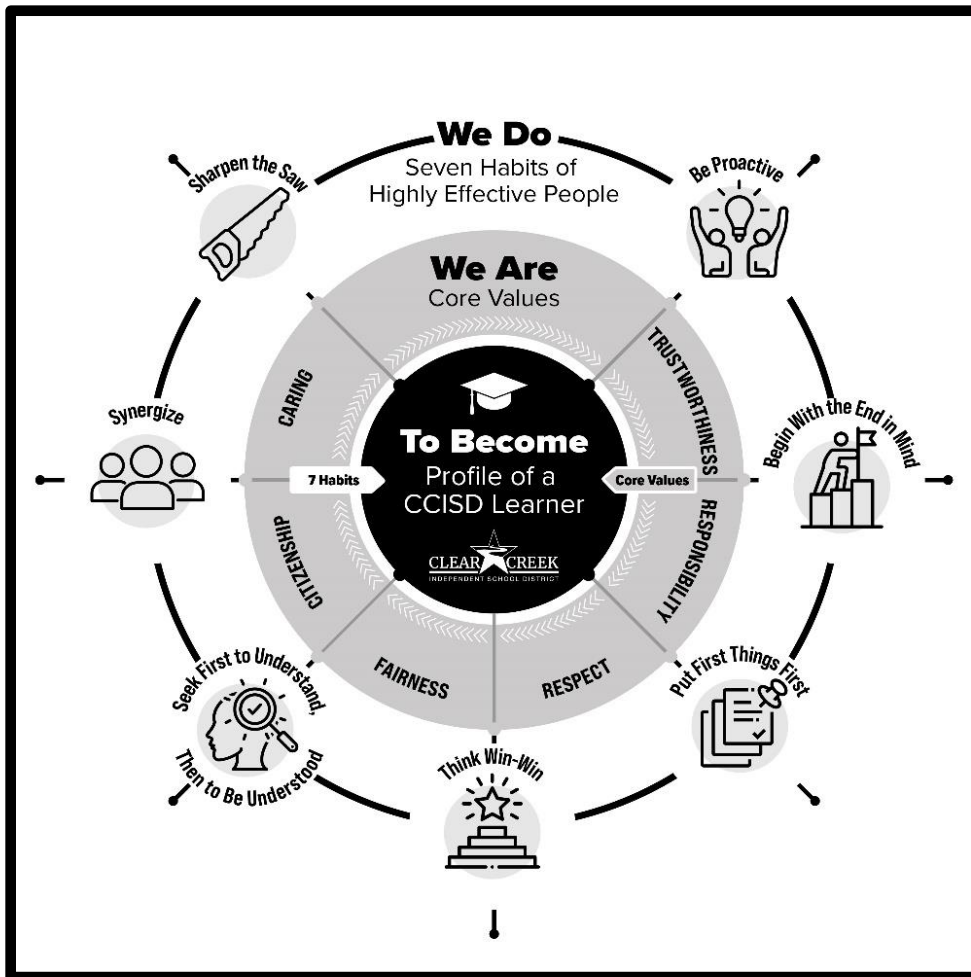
We Do
Seven Habits of Highly Effective People

Be Proactive

Begin With the End in Mind

Put First Things First

Think Win-Win

Seek First to Understand, Then to Be Understood

Synergize

Sharpen the Saw

We Are
Core Values

TRUSTWORTHINESS

RESPONSIBILITY

RESPECT

FAIRNESS

CITIZENSHIP

CARING

7 Habits

Core Values

To Become
Profile of a CCISD Learner

CLEAR CREEK
INDEPENDENT SCHOOL DISTRICT